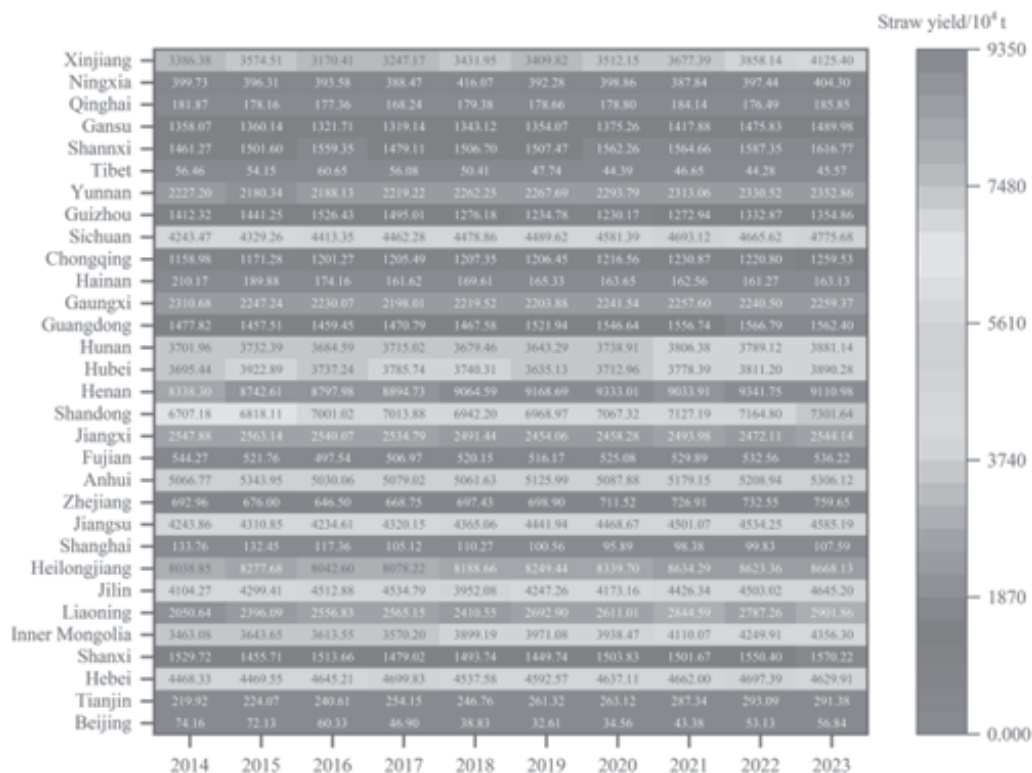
Straw yield/$10^4$ t

| | 2014 | 2015 | 2016 | 2017 | 2018 | 2019 | 2020 | 2021 | 2022 | 2023 |
|---|---|---|---|---|---|---|---|---|---|---|
| Xinjiang | 3386.38 | 3574.51 | 3170.41 | 3247.17 | 3431.95 | 3409.82 | 3512.15 | 3677.39 | 3858.14 | 4125.40 |
| Ningxia | 399.73 | 396.31 | 393.58 | 388.47 | 416.07 | 392.28 | 398.86 | 387.84 | 397.44 | 404.30 |
| Qinghai | 181.87 | 178.16 | 177.36 | 168.24 | 179.38 | 178.66 | 178.80 | 184.14 | 176.49 | 185.85 |
| Gansu | 1358.07 | 1360.14 | 1321.71 | 1319.14 | 1343.12 | 1354.07 | 1375.26 | 1417.88 | 1475.83 | 1489.98 |
| Shannxi | 1461.27 | 1501.60 | 1559.35 | 1479.11 | 1506.70 | 1507.47 | 1562.26 | 1564.66 | 1587.35 | 1616.77 |
| Tibet | 56.46 | 54.15 | 60.65 | 56.08 | 50.41 | 47.74 | 44.39 | 46.65 | 44.28 | 45.57 |
| Yunnan | 2227.20 | 2180.34 | 2188.13 | 2219.22 | 2262.25 | 2267.69 | 2293.79 | 2313.06 | 2330.52 | 2352.86 |
| Guizhou | 1412.32 | 1441.25 | 1526.43 | 1495.01 | 1276.18 | 1234.78 | 1230.17 | 1272.94 | 1332.87 | 1354.86 |
| Sichuan | 4243.47 | 4329.26 | 4413.35 | 4462.28 | 4478.86 | 4489.62 | 4581.39 | 4693.12 | 4665.62 | 4775.68 |
| Chongqing | 1158.98 | 1171.28 | 1201.27 | 1205.49 | 1207.35 | 1206.45 | 1216.56 | 1230.87 | 1220.80 | 1259.53 |
| Hainan | 210.17 | 189.88 | 174.16 | 161.62 | 169.61 | 165.33 | 163.65 | 162.56 | 161.27 | 163.13 |
| Gaungxi | 2310.68 | 2247.24 | 2230.07 | 2198.01 | 2219.52 | 2203.88 | 2241.54 | 2257.60 | 2240.50 | 2259.37 |
| Guangdong | 1477.82 | 1457.51 | 1459.45 | 1470.79 | 1467.58 | 1521.94 | 1546.64 | 1556.74 | 1566.79 | 1562.40 |
| Hunan | 3701.96 | 3732.39 | 3684.59 | 3715.02 | 3679.46 | 3643.29 | 3738.91 | 3806.38 | 3789.12 | 3881.14 |
| Hubei | 3695.44 | 3922.89 | 3737.24 | 3785.74 | 3740.31 | 3635.13 | 3712.96 | 3778.39 | 3811.20 | 3890.28 |
| Henan | 8338.30 | 8742.61 | 8797.98 | 8894.73 | 9064.59 | 9168.69 | 9333.01 | 9033.91 | 9341.75 | 9110.98 |
| Shandong | 6707.18 | 6818.11 | 7001.02 | 7013.88 | 6942.20 | 6968.97 | 7067.32 | 7127.19 | 7164.80 | 7301.64 |
| Jiangxi | 2547.88 | 2563.14 | 2540.07 | 2534.79 | 2491.44 | 2454.06 | 2458.28 | 2493.98 | 2472.11 | 2544.14 |
| Fujian | 544.27 | 521.76 | 497.54 | 506.97 | 520.15 | 516.17 | 525.08 | 529.89 | 532.56 | 536.22 |
| Anhui | 5066.77 | 5343.95 | 5030.06 | 5079.02 | 5061.63 | 5125.99 | 5087.88 | 5179.15 | 5208.94 | 5306.12 |
| Zhejiang | 692.96 | 676.00 | 646.50 | 668.75 | 697.43 | 698.90 | 711.52 | 726.91 | 732.55 | 759.65 |
| Jiangsu | 4243.86 | 4310.85 | 4234.61 | 4320.15 | 4365.06 | 4441.94 | 4468.67 | 4501.07 | 4534.25 | 4585.19 |
| Shanghai | 133.76 | 132.45 | 117.36 | 105.12 | 110.27 | 100.56 | 95.89 | 98.38 | 99.83 | 107.59 |
| Heilongjiang | 8038.85 | 8277.68 | 8042.60 | 8078.22 | 8188.66 | 8249.44 | 8339.70 | 8634.29 | 8623.36 | 8668.13 |
| Jilin | 4104.27 | 4299.41 | 4512.88 | 4534.79 | 3952.08 | 4247.26 | 4173.16 | 4426.34 | 4503.02 | 4645.20 |
| Liaoning | 2050.64 | 2396.09 | 2556.83 | 2565.15 | 2410.55 | 2692.90 | 2611.01 | 2844.59 | 2787.26 | 2901.86 |
| Inner Mongolia | 3463.08 | 3643.65 | 3613.55 | 3570.20 | 3899.19 | 3971.08 | 3938.47 | 4110.07 | 4249.91 | 4356.30 |
| Shanxi | 1529.72 | 1455.71 | 1513.66 | 1479.02 | 1493.74 | 1449.74 | 1503.83 | 1501.67 | 1550.40 | 1570.22 |
| Hebei | 4468.33 | 4469.55 | 4645.21 | 4699.83 | 4537.58 | 4592.57 | 4637.11 | 4662.00 | 4697.39 | 4629.91 |
| Tianjin | 219.92 | 224.07 | 240.61 | 254.15 | 246.76 | 261.32 | 263.12 | 287.34 | 293.09 | 291.38 |
| Beijing | 74.16 | 72.13 | 60.33 | 46.90 | 38.83 | 32.61 | 34.56 | 43.38 | 53.13 | 56.84 |

9350
7480
5610
3740
1870
0.000